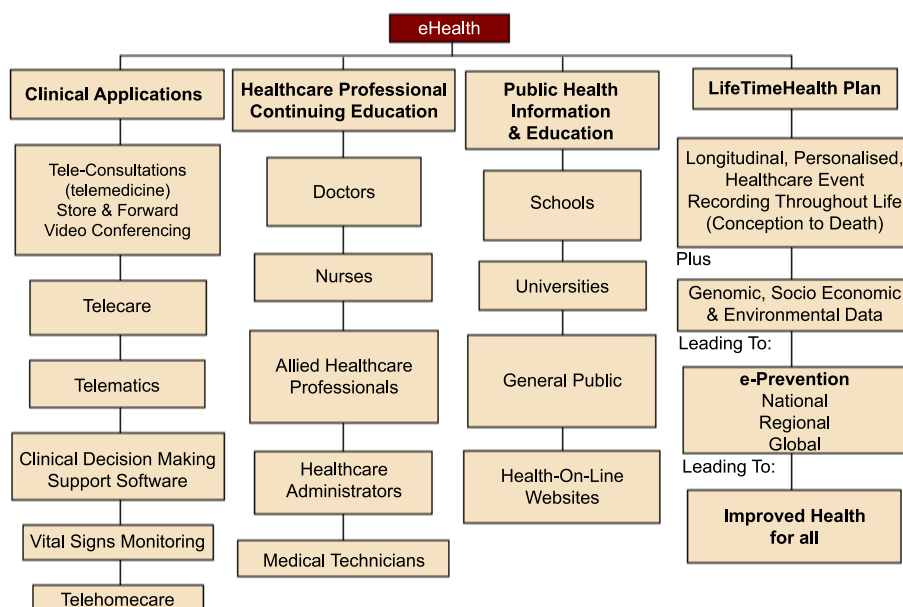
eHealth

Clinical Applications

Tele-Consultations (telemedicine) Store & Forward Video Conferencing

Telecare

Telematics

Clinical Decision Making Support Software

Vital Signs Monitoring

Telehomecare

Healthcare Professional Continuing Education

Doctors

Nurses

Allied Healthcare Professionals

Healthcare Administrators

Medical Technicians

Public Health Information & Education

Schools

Universities

General Public

Health-On-Line Websites

LifeTimeHealth Plan

Longitudinal, Personalised, Healthcare Event Recording Throughout Life (Conception to Death)

Plus

Genomic, Socio Economic & Environmental Data

Leading To:

e-Prevention
National
Regional
Global

Leading To:

Improved Health for all